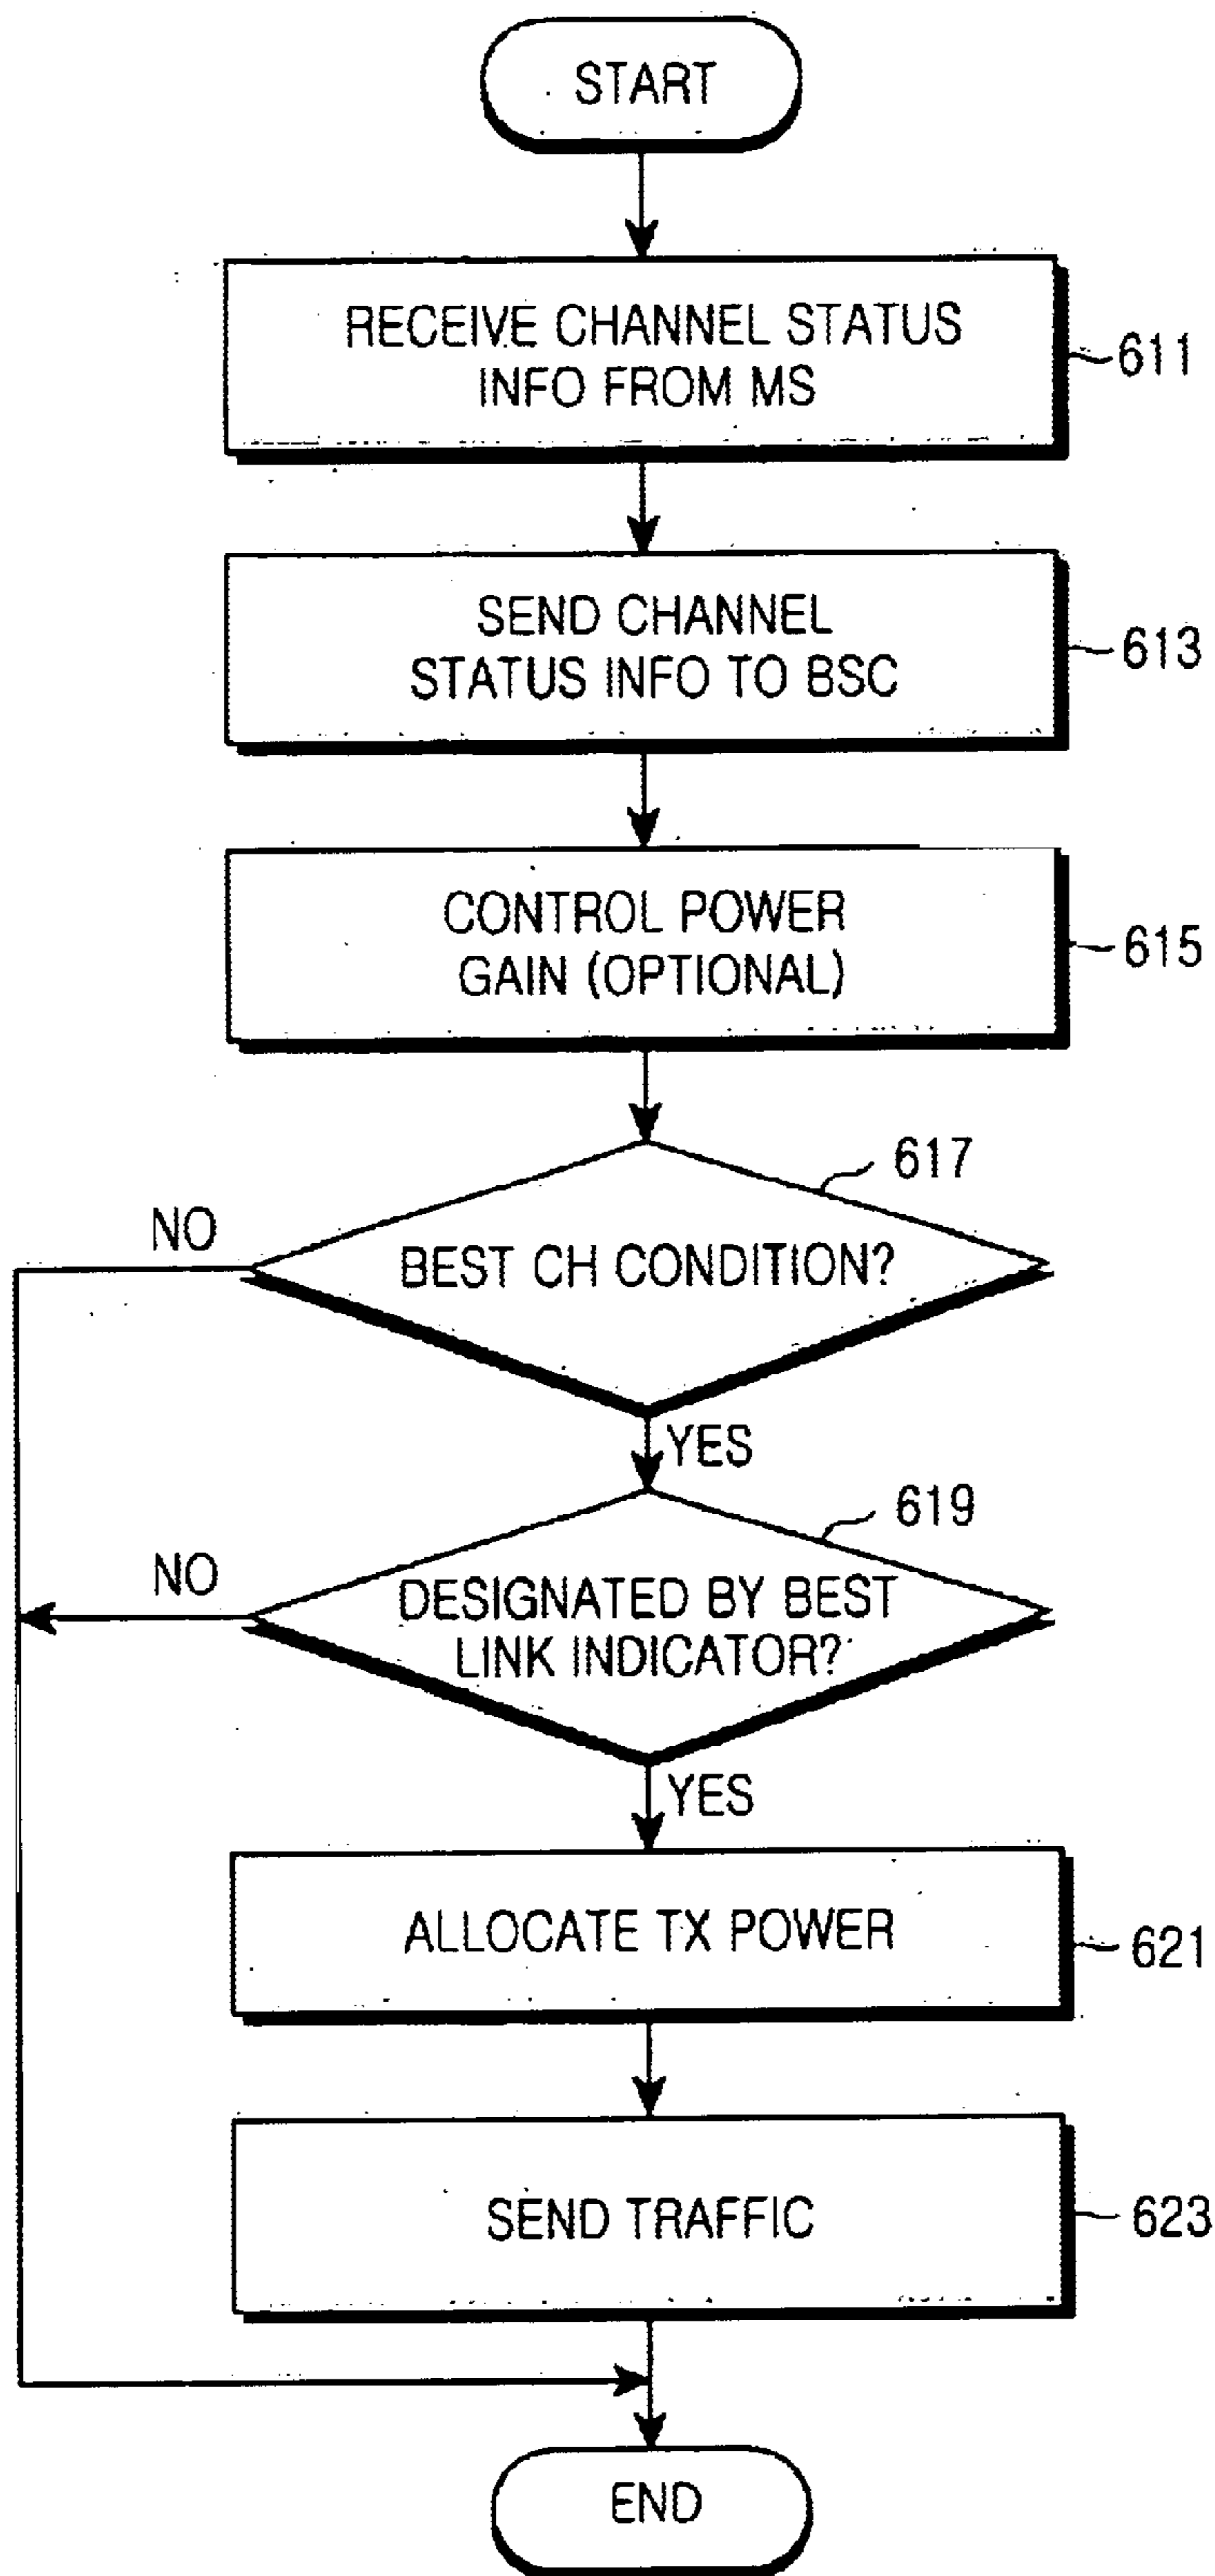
START

RECEIVE CHANNEL STATUS INFO FROM MS

611

SEND CHANNEL STATUS INFO TO BSC

613

CONTROL POWER GAIN (OPTIONAL)

615

617

NO

BEST CH CONDITION?

YES

619

NO

DESIGNATED BY BEST LINK INDICATOR?

YES

ALLOCATE TX POWER

621

SEND TRAFFIC

623

END